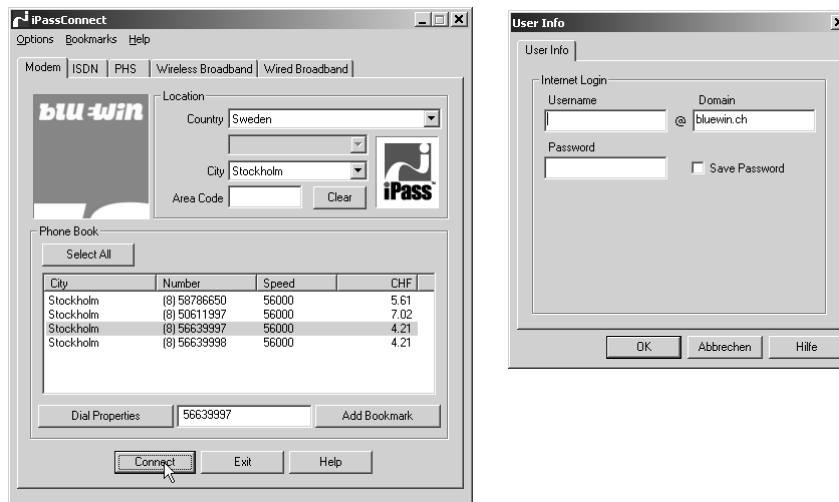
iPassConnect

Options Bookmarks Help

Modem | ISDN | PHS | Wireless Broadband | Wired Broadband

bluewin

Location

Country Sweden

City Stockholm

Area Code

Clear

iPass

Phone Book

Select All

| City | Number | Speed | CHF |
|---|---|---|---|
| Stockholm | (8) 58786650 | 56000 | 5.61 |
| Stockholm | (8) 50611997 | 56000 | 7.02 |
| Stockholm | (8) 56639997 | 56000 | 4.21 |
| Stockholm | (8) 56639998 | 56000 | 4.21 |

Dial Properties

56639997

Add Bookmark

Connect

Exit

Help

User Info

User Info

Internet Login

Username

Domain

@ bluewin.ch

Password

Save Password

OK

Abbrechen

Hilfe